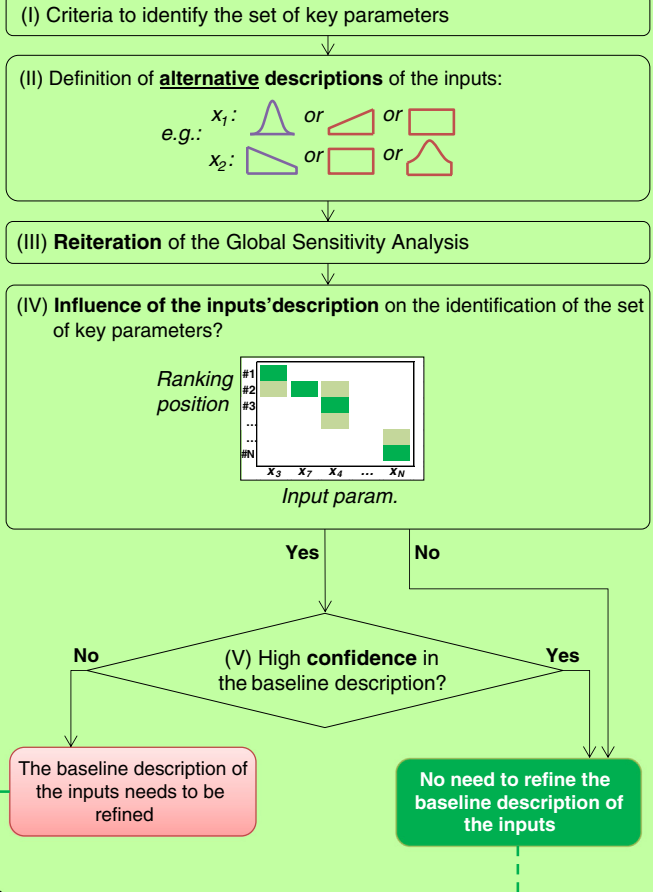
(I) Criteria to identify the set of key parameters

(II) Definition of **alternative descriptions** of the inputs:

e.g.: $x_1$: or or

$x_2$: or or

(III) **Reiteration** of the Global Sensitivity Analysis

(IV) **Influence of the inputs'description** on the identification of the set of key parameters?

Ranking position

#1
#2
#3
...
...
#N

$x_3$ $x_7$ $x_4$ ... $x_N$

Input param.

Yes

No

No

(V) High **confidence** in the baseline description?

Yes

The baseline description of the inputs needs to be refined

No need to refine the baseline description of the inputs